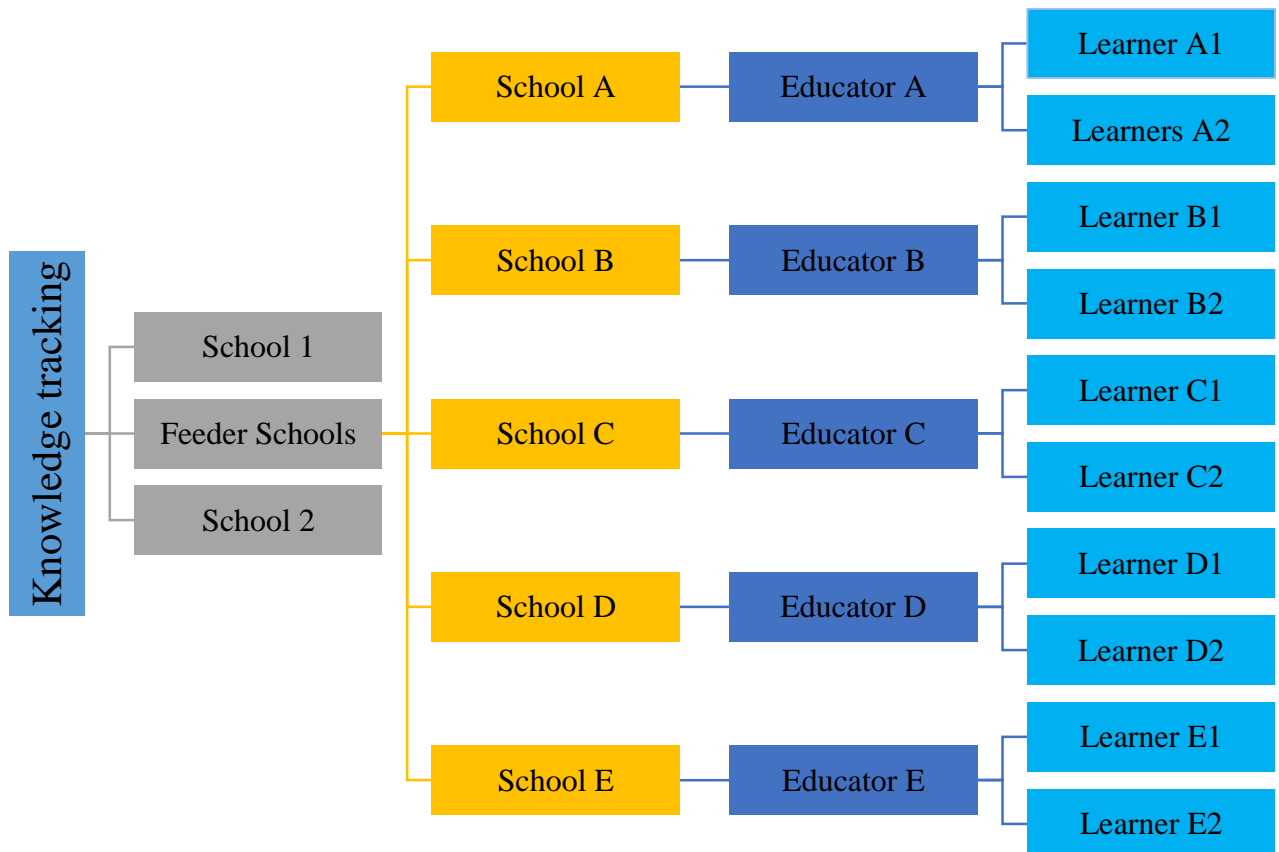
Knowledge tracking

School 1

Feeder Schools

School 2

School A

Educator A

Learner A1

Learners A2

School B

Educator B

Learner B1

Learner B2

School C

Educator C

Learner C1

Learner C2

School D

Educator D

Learner D1

Learner D2

School E

Educator E

Learner E1

Learner E2